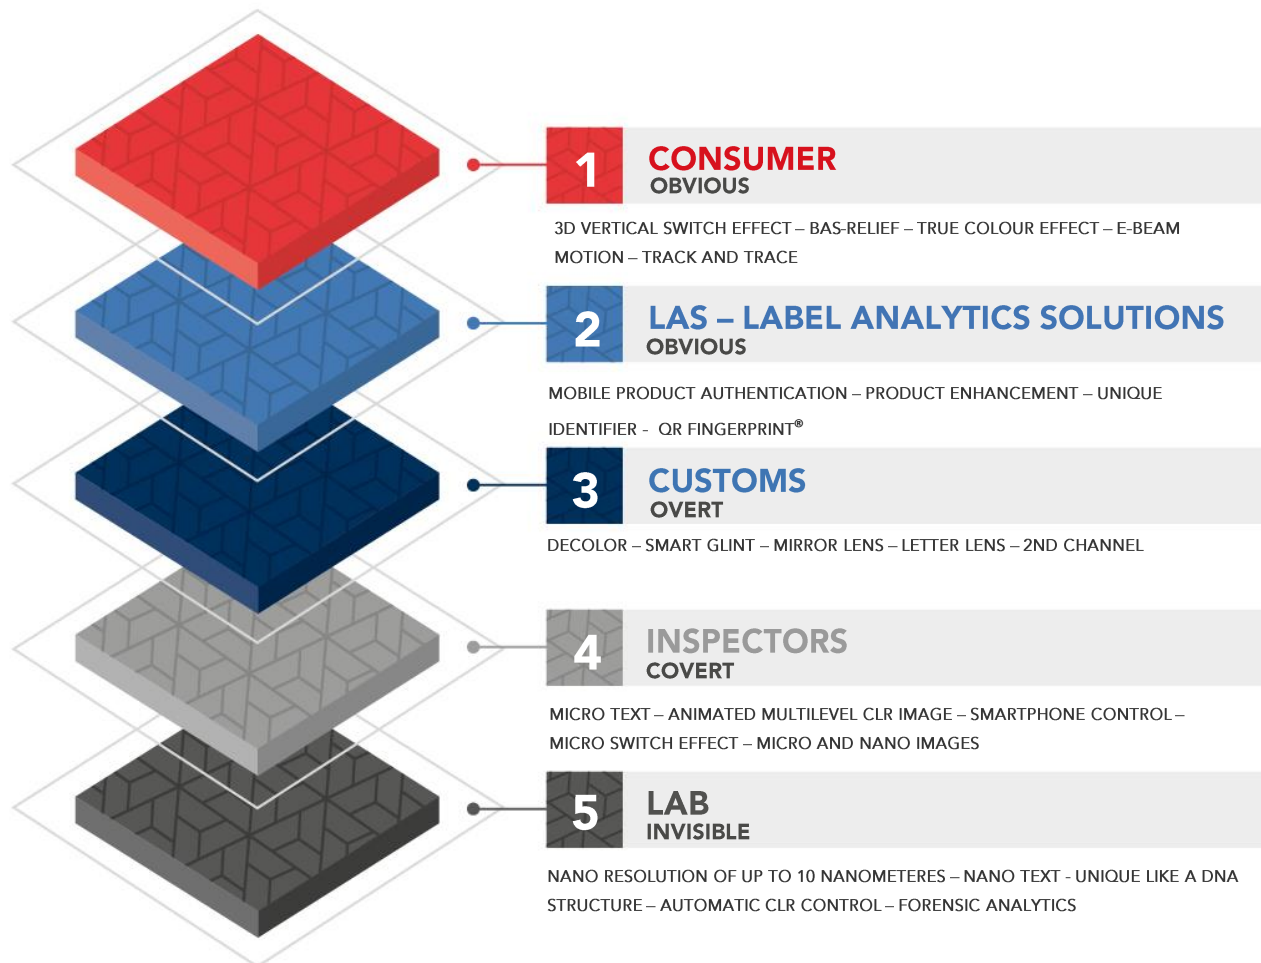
1 CONSUMER
OBVIOUS

3D VERTICAL SWITCH EFFECT – BAS-RELIEF – TRUE COLOUR EFFECT – E-BEAM MOTION – TRACK AND TRACE

2 LAS – LABEL ANALYTICS SOLUTIONS
OBVIOUS

MOBILE PRODUCT AUTHENTICATION – PRODUCT ENHANCEMENT – UNIQUE IDENTIFIER - QR FINGERPRINT®

3 CUSTOMS
OVERT

DECOLOR – SMART GLINT – MIRROR LENS – LETTER LENS – 2ND CHANNEL

4 INSPECTORS
COVERT

MICRO TEXT – ANIMATED MULTILEVEL CLR IMAGE – SMARTPHONE CONTROL – MICRO SWITCH EFFECT – MICRO AND NANO IMAGES

5 LAB
INVISIBLE

NANO RESOLUTION OF UP TO 10 NANOMETERES – NANO TEXT - UNIQUE LIKE A DNA STRUCTURE – AUTOMATIC CLR CONTROL – FORENSIC ANALYTICS